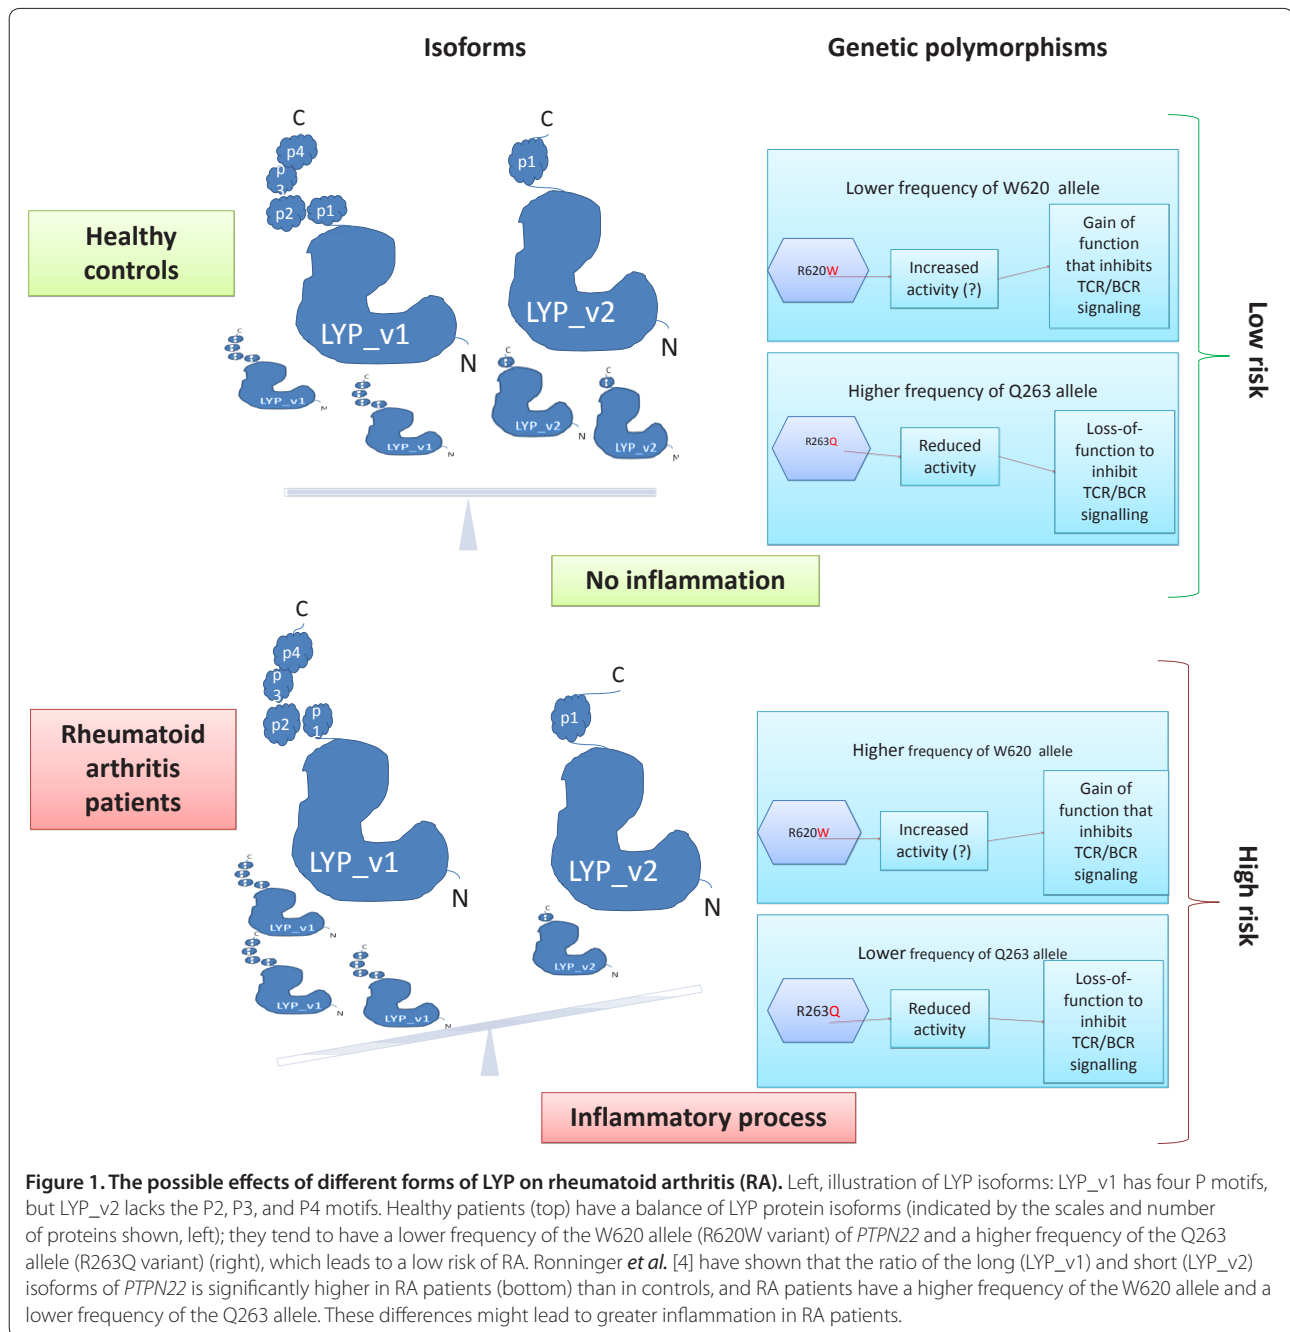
Isoforms

Genetic polymorphisms

Healthy controls

C
p4
p
3
p2
p1
LYP_v1
N

C
p1
LYP_v2
N

LYP_v1
LYP_v1
LYP_v2
LYP_v2

Lower frequency of W620 allele

R620W

Increased activity (?)

Gain of function that inhibits TCR/BCR signaling

Higher frequency of Q263 allele

R263Q

Reduced activity

Loss-of-function to inhibit TCR/BCR signalling

Low risk

No inflammation

Rheumatoid arthritis patients

C
p4
p
3
p2
p
1
LYP_v1
N

C
p1
LYP_v2
N

LYP_v1
LYP_v1
LYP_v1
LYP_v2

Higher frequency of W620 allele

R620W

Increased activity (?)

Gain of function that inhibits TCR/BCR signaling

Lower frequency of Q263 allele

R263Q

Reduced activity

Loss-of-function to inhibit TCR/BCR signalling

High risk

Inflammatory process

**Figure 1. The possible effects of different forms of LYP on rheumatoid arthritis (RA).** Left, illustration of LYP isoforms: LYP_v1 has four P motifs, but LYP_v2 lacks the P2, P3, and P4 motifs. Healthy patients (top) have a balance of LYP protein isoforms (indicated by the scales and number of proteins shown, left); they tend to have a lower frequency of the W620 allele (R620W variant) of *PTPN22* and a higher frequency of the Q263 allele (R263Q variant) (right), which leads to a low risk of RA. Ronninger *et al.* [4] have shown that the ratio of the long (LYP_v1) and short (LYP_v2) isoforms of *PTPN22* is significantly higher in RA patients (bottom) than in controls, and RA patients have a higher frequency of the W620 allele and a lower frequency of the Q263 allele. These differences might lead to greater inflammation in RA patients.